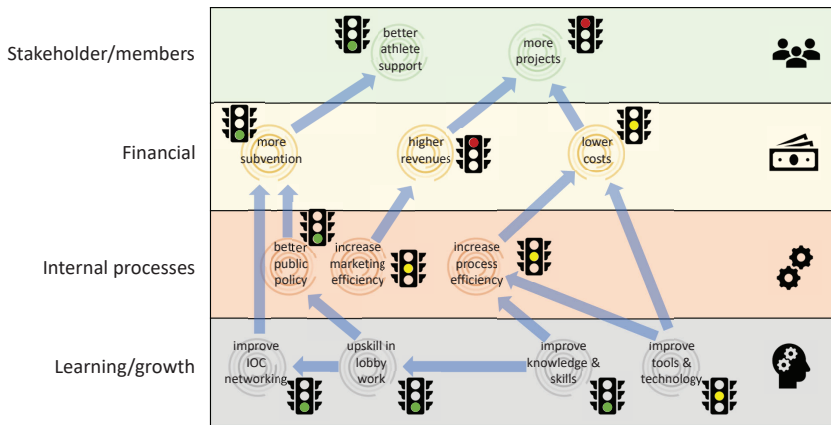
Stakeholder/members

better athlete support

more projects

Financial

more subvention

higher revenues

lower costs

Internal processes

better public policy

increase marketing efficiency

increase process efficiency

Learning/growth

improve IOC networking

upskill in lobby work

improve knowledge & skills

improve tools & technology